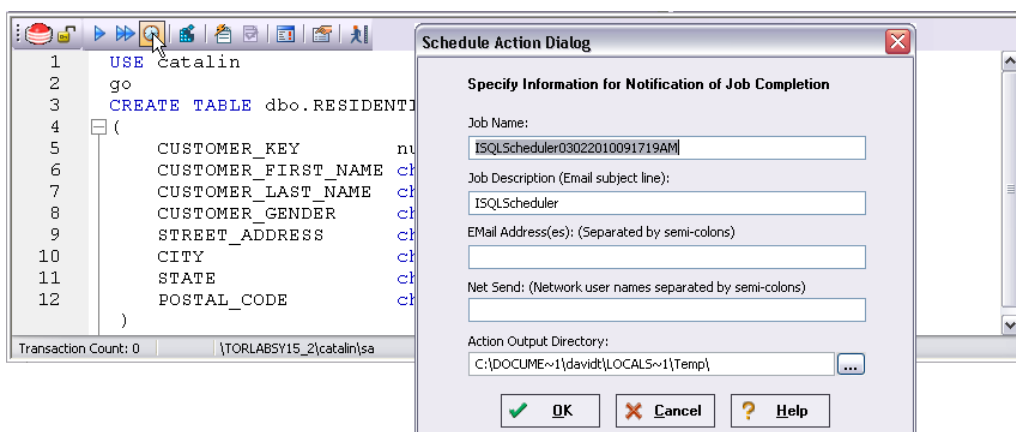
1 USE catalin
2 go
3 CREATE TABLE dbo.RESIDENTI
4 (
5 CUSTOMER_KEY nu
6 CUSTOMER_FIRST_NAME ch
7 CUSTOMER_LAST_NAME ch
8 CUSTOMER_GENDER ch
9 STREET_ADDRESS ch
10 CITY ch
11 STATE ch
12 POSTAL_CODE ch
)

Transaction Count: 0 \TORLABSY15_2\catalin\sa

Schedule Action Dialog

Specify Information for Notification of Job Completion

Job Name:

ISQLScheduler03022010091719AM

Job Description (Email subject line):

ISQLScheduler

EMail Address(es): (Separated by semi-colons)

Net Send: (Network user names separated by semi-colons)

Action Output Directory:

C:\DOCUME~1\davidt\LOCALS~1\Temp\

...

OK Cancel Help